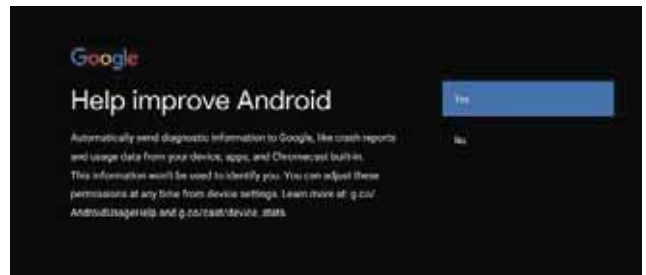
Google

Help improve Android

Automatically send diagnostic information to Google, like crash reports and usage data from your device, apps, and Chromecast built-in. This information won't be used to identify you. You can adjust these permissions at any time from device settings. Learn more at: g.co/AndroidUsageHelp and g.co/cast/device_stats

Yes

No